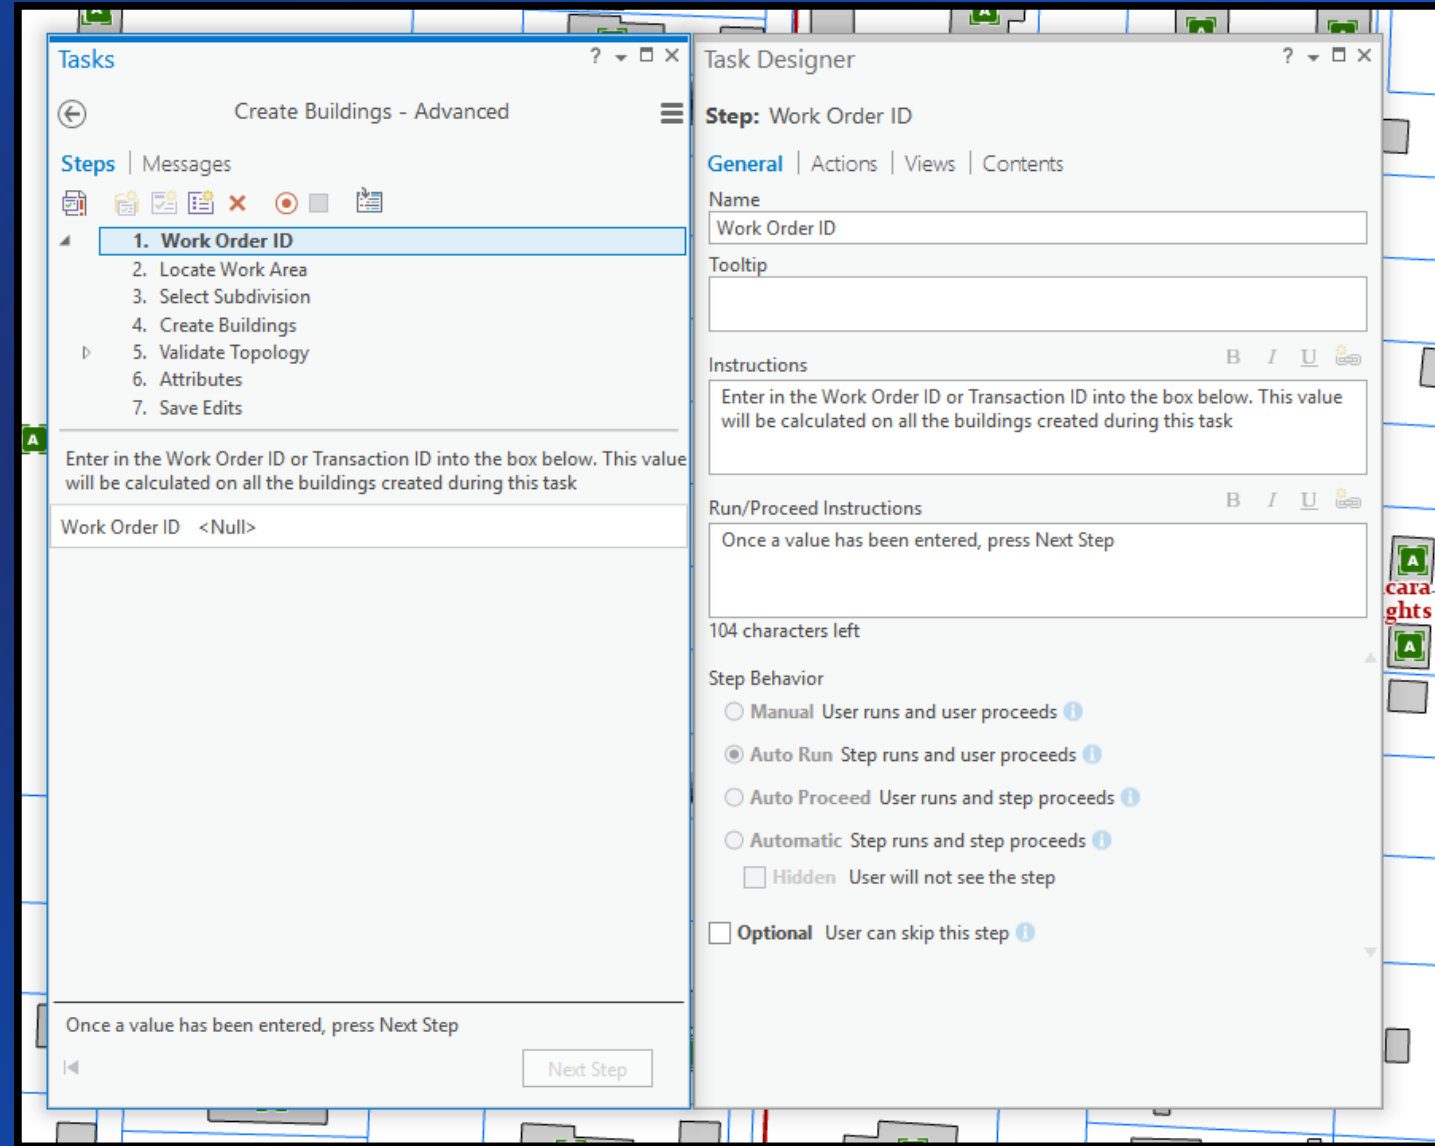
Tasks

Create Buildings - Advanced

Steps | Messages

1. Work Order ID
2. Locate Work Area
3. Select Subdivision
4. Create Buildings
5. Validate Topology
6. Attributes
7. Save Edits

Enter in the Work Order ID or Transaction ID into the box below. This value will be calculated on all the buildings created during this task

Work Order ID <Null>

Once a value has been entered, press Next Step

Next Step

Task Designer

Step: Work Order ID

General | Actions | Views | Contents

Name

Work Order ID

Tooltip

Instructions

B I U

Enter in the Work Order ID or Transaction ID into the box below. This value will be calculated on all the buildings created during this task

Run/Proceed Instructions

B I U

Once a value has been entered, press Next Step

104 characters left

Step Behavior

Manual User runs and user proceeds

Auto Run Step runs and user proceeds

Auto Proceed User runs and step proceeds

Automatic Step runs and step proceeds

Hidden User will not see the step

Optional User can skip this step

A

A

cara
ghts

A